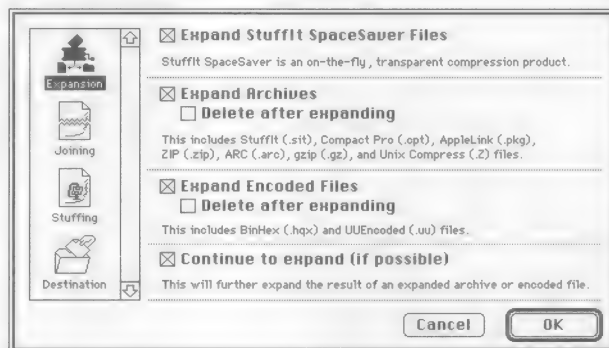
Expansion

Joining

Stuffing

Destination

☒ Expand StuffIt SpaceSaver Files

StuffIt SpaceSaver is an on-the-fly, transparent compression product.

☒ Expand Archives

☐ Delete after expanding

This includes StuffIt (.sit), Compact Pro (.cpt), AppleLink (.pkg), ZIP (.zip), ARC (.arc), gzip (.gz), and Unix Compress (.Z) files.

☒ Expand Encoded Files

☐ Delete after expanding

This includes BinHex (.hqx) and UUEncoded (.uu) files.

☒ Continue to expand (if possible)

This will further expand the result of an expanded archive or encoded file.

Cancel

OK